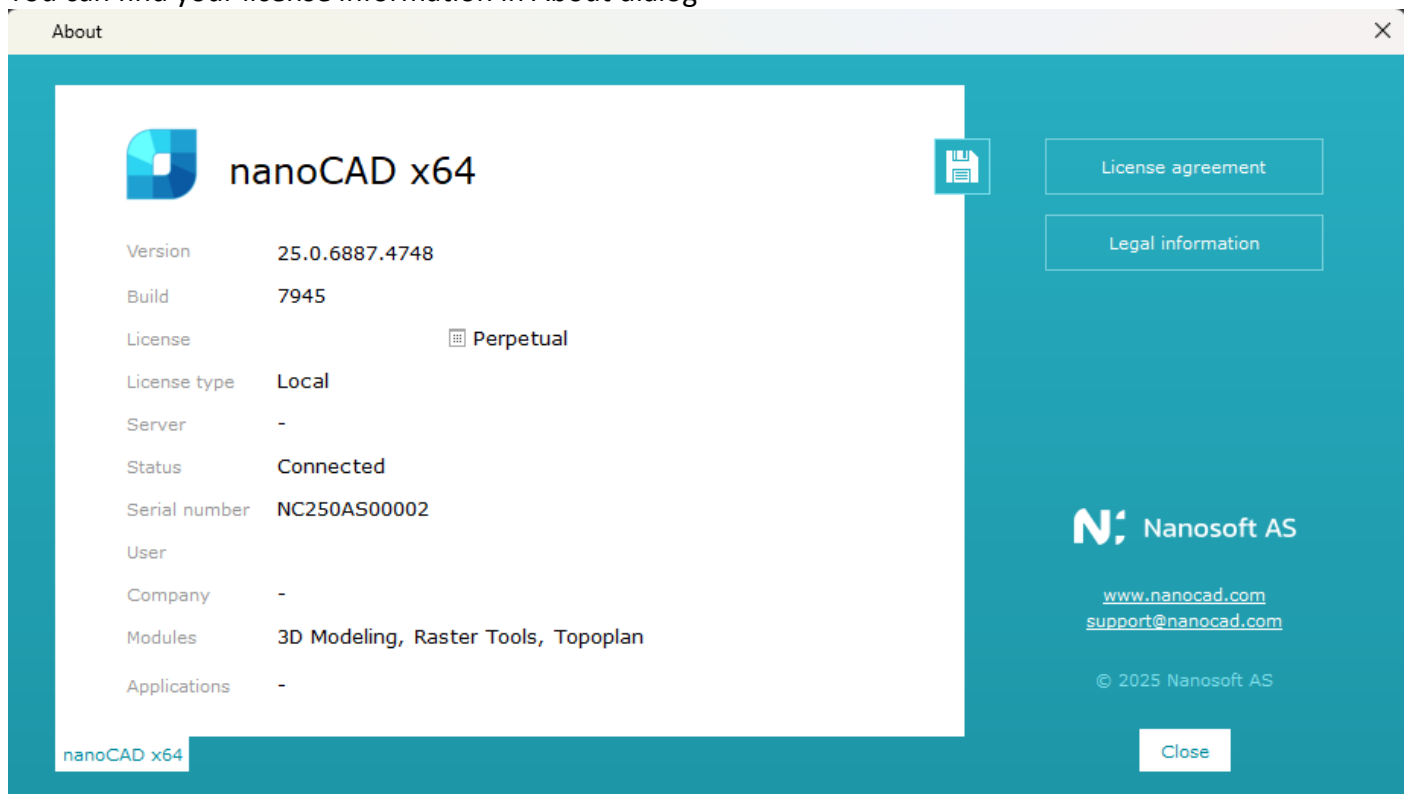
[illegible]

About

×

nanoCAD x64

Version 25.0.6887.4748

Build 7945

License Perpetual

License type Local

Server -

Status Connected

Serial number NC250AS00002

User

Company -

Modules 3D Modeling, Raster Tools, Topoplan

Applications -

nanoCAD x64

License agreement

Legal information

Nanosoft AS

www.nanocad.com
support@nanocad.com

© 2025 Nanosoft AS

Close